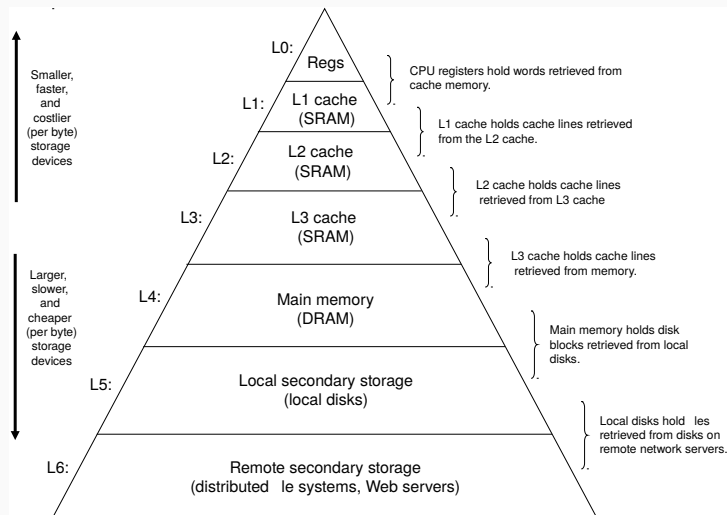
Smaller, faster, and costlier (per byte) storage devices

Larger, slower, and cheaper (per byte) storage devices

L0:
Regs

CPU registers hold words retrieved from cache memory.

L1:
L1 cache (SRAM)

L1 cache holds cache lines retrieved from the L2 cache.

L2:
L2 cache (SRAM)

L2 cache holds cache lines retrieved from L3 cache

L3:
L3 cache (SRAM)

L3 cache holds cache lines retrieved from memory.

L4:
Main memory (DRAM)

Main memory holds disk blocks retrieved from local disks.

L5:
Local secondary storage (local disks)

Local disks hold les retrieved from disks on remote network servers.

L6:
Remote secondary storage (distributed le systems, Web servers)